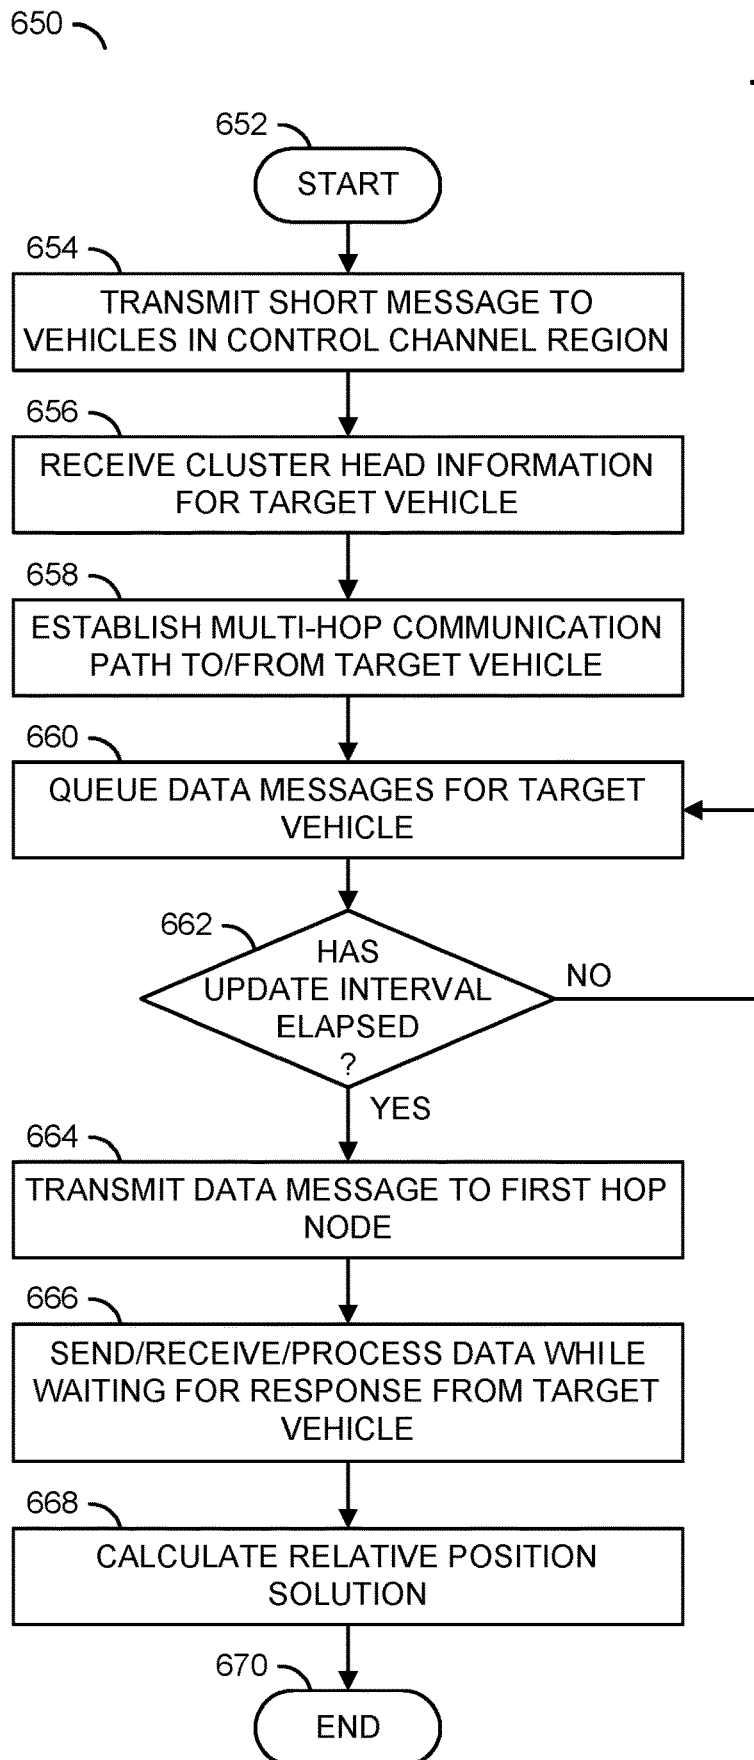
650

652

START

654

TRANSMIT SHORT MESSAGE TO VEHICLES IN CONTROL CHANNEL REGION

656

RECEIVE CLUSTER HEAD INFORMATION FOR TARGET VEHICLE

658

ESTABLISH MULTI-HOP COMMUNICATION PATH TO/FROM TARGET VEHICLE

660

QUEUE DATA MESSAGES FOR TARGET VEHICLE

662

HAS UPDATE INTERVAL ELAPSED ?

NO

YES

664

TRANSMIT DATA MESSAGE TO FIRST HOP NODE

666

SEND/RECEIVE/PROCESS DATA WHILE WAITING FOR RESPONSE FROM TARGET VEHICLE

668

CALCULATE RELATIVE POSITION SOLUTION

670

END